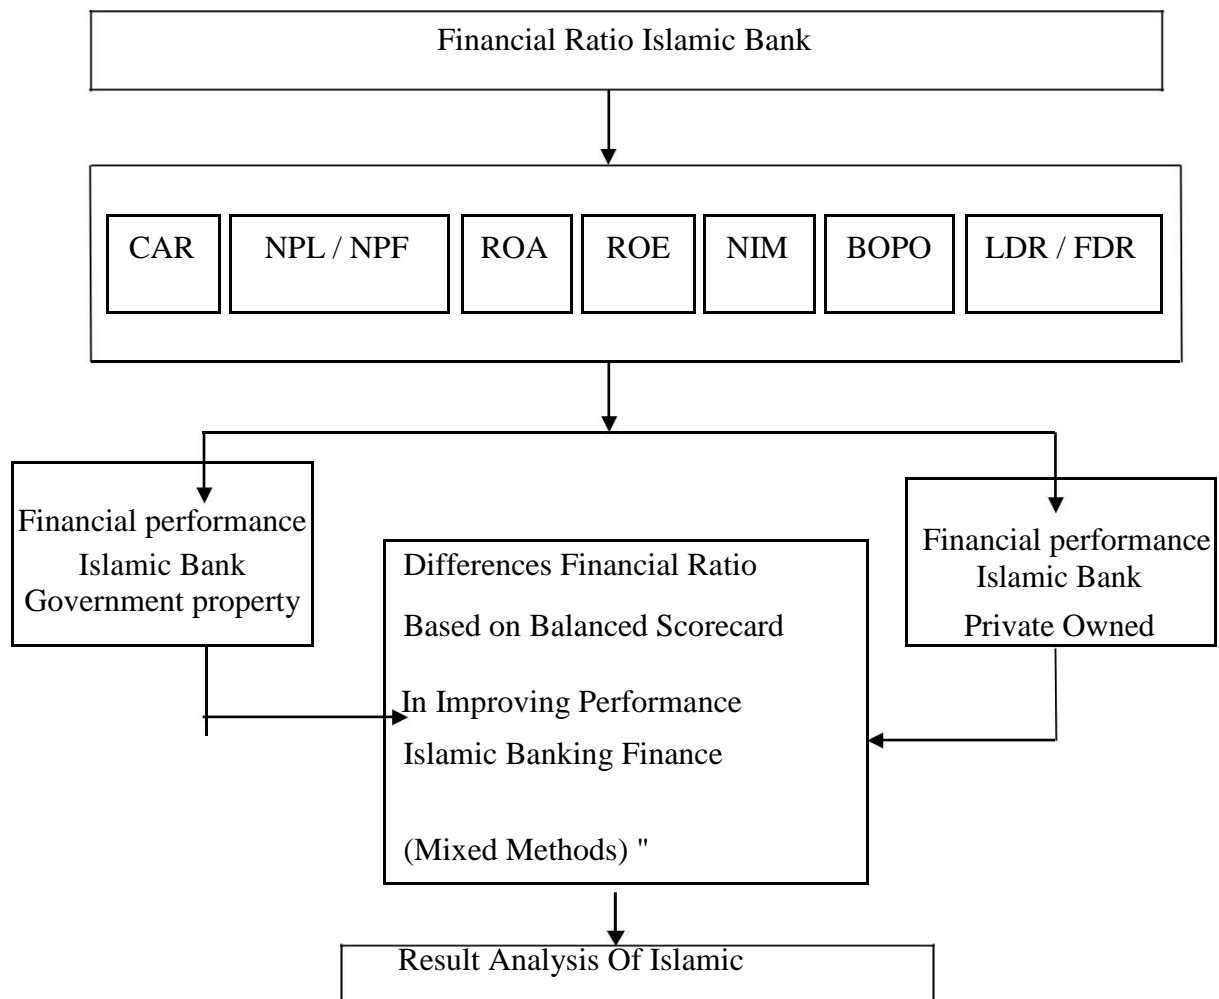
Financial Ratio Islamic Bank

CAR

NPL / NPF

ROA

ROE

NIM

BOPO

LDR / FDR

Financial performance Islamic Bank Government property

Differences Financial Ratio

Based on Balanced Scorecard

In Improving Performance

Islamic Banking Finance

(Mixed Methods) "

Financial performance Islamic Bank Private Owned

Result Analysis Of Islamic